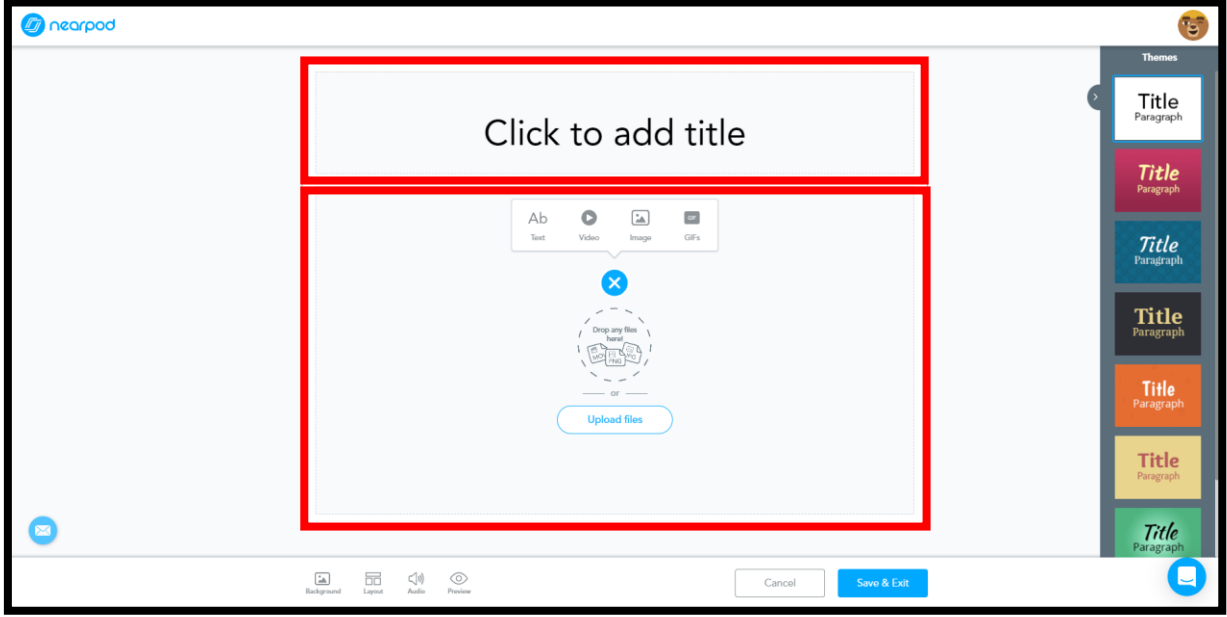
nearpod

Themes

Click to add title

Ab Text
Video
Image
GIF GIFs

Drop any files here!

MOV PNG PPT

or

Upload files

Title Paragraph
Title Paragraph
Title Paragraph
Title Paragraph
Title Paragraph
Title Paragraph
Title Paragraph

Background
Layout
Audio
Preview

Cancel
Save & Exit